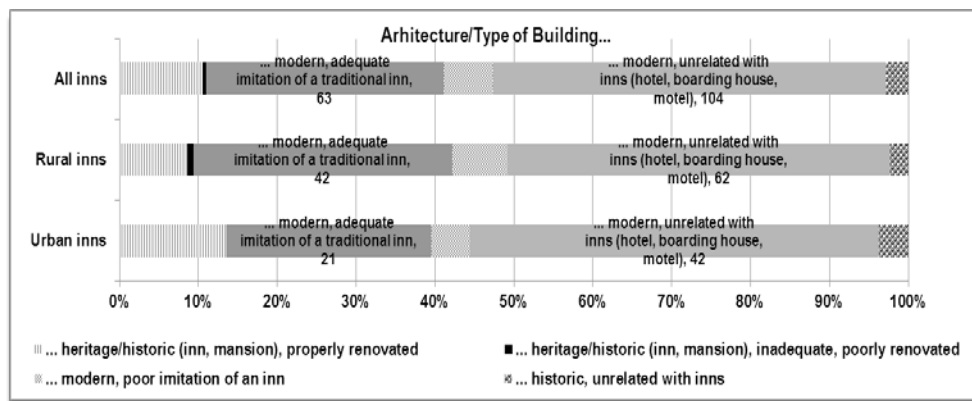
Arhitecture/Type of Building...

All inns

Rural inns

Urban inns

... modern, adequate imitation of a traditional inn, 63

... modern, unrelated with inns (hotel, boarding house, motel), 104

... modern, adequate imitation of a traditional inn, 42

... modern, unrelated with inns (hotel, boarding house, motel), 62

... modern, adequate imitation of a traditional inn, 21

... modern, unrelated with inns (hotel, boarding house, motel), 42

0% 10% 20% 30% 40% 50% 60% 70% 80% 90% 100%

... heritage/historic (inn, mansion), properly renovated

... heritage/historic (inn, mansion), inadequate, poorly renovated

... modern, poor imitation of an inn

... historic, unrelated with inns